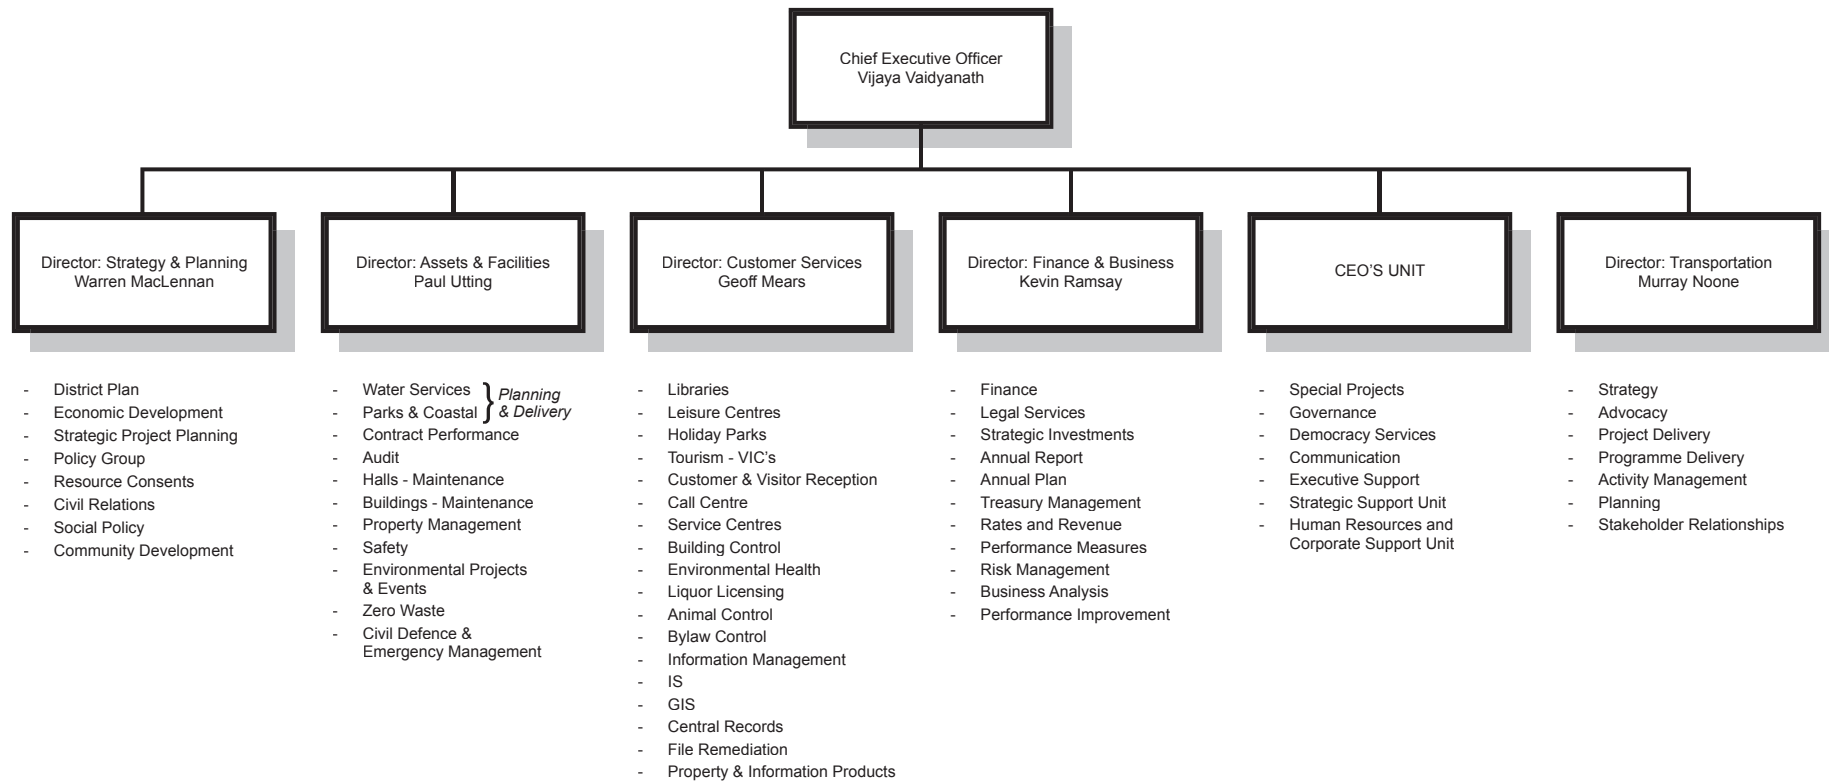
Chief Executive Officer
Vijaya Vaidyanath

Director: Strategy & Planning
Warren MacLennan

- District Plan
- Economic Development
- Strategic Project Planning
- Policy Group
- Resource Consents
- Civil Relations
- Social Policy
- Community Development

Director: Assets & Facilities
Paul Utting

- Water Services
- Parks & Coastal
Planning & Delivery
- Contract Performance
- Audit
- Halls - Maintenance
- Buildings - Maintenance
- Property Management
- Safety
- Environmental Projects & Events
- Zero Waste
- Civil Defence & Emergency Management

Director: Customer Services
Geoff Mears

- Libraries
- Leisure Centres
- Holiday Parks
- Tourism - VIC's
- Customer & Visitor Reception
- Call Centre
- Service Centres
- Building Control
- Environmental Health
- Liquor Licensing
- Animal Control
- Bylaw Control
- Information Management
- IS
- GIS
- Central Records
- File Remediation
- Property & Information Products

Director: Finance & Business
Kevin Ramsay

- Finance
- Legal Services
- Strategic Investments
- Annual Report
- Annual Plan
- Treasury Management
- Rates and Revenue
- Performance Measures
- Risk Management
- Business Analysis
- Performance Improvement

CEO'S UNIT

- Special Projects
- Governance
- Democracy Services
- Communication
- Executive Support
- Strategic Support Unit
- Human Resources and Corporate Support Unit

Director: Transportation
Murray Noone

- Strategy
- Advocacy
- Project Delivery
- Programme Delivery
- Activity Management
- Planning
- Stakeholder Relationships